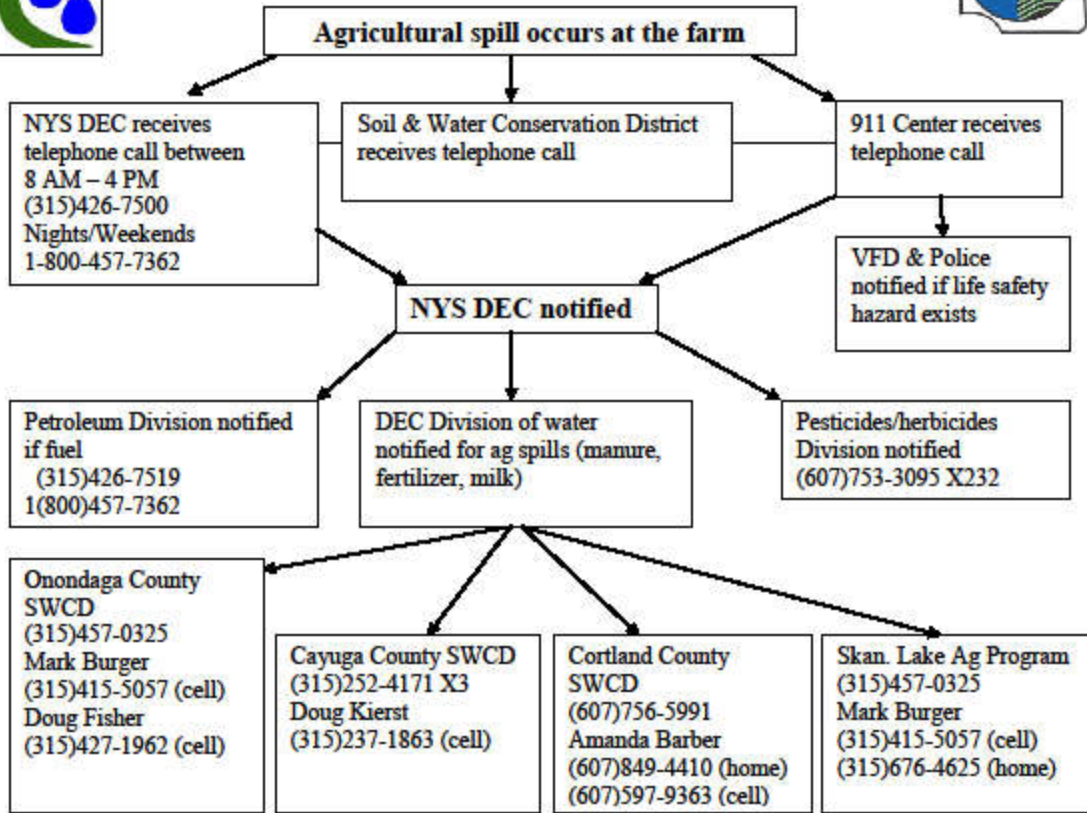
Agricultural spill occurs at the farm

NYS DEC receives telephone call between 8 AM – 4 PM (315)426-7500 Nights/Weekends 1-800-457-7362

Soil & Water Conservation District receives telephone call

911 Center receives telephone call

VFD & Police notified if life safety hazard exists

NYS DEC notified

Petroleum Division notified if fuel (315)426-7519 1(800)457-7362

DEC Division of water notified for ag spills (manure, fertilizer, milk)

Pesticides/herbicides Division notified (607)753-3095 X232

Onondaga County SWCD (315)457-0325 Mark Burger (315)415-5057 (cell) Doug Fisher (315)427-1962 (cell)

Cayuga County SWCD (315)252-4171 X3 Doug Kierst (315)237-1863 (cell)

Cortland County SWCD (607)756-5991 Amanda Barber (607)849-4410 (home) (607)597-9363 (cell)

Skan. Lake Ag Program (315)457-0325 Mark Burger (315)415-5057 (cell) (315)676-4625 (home)